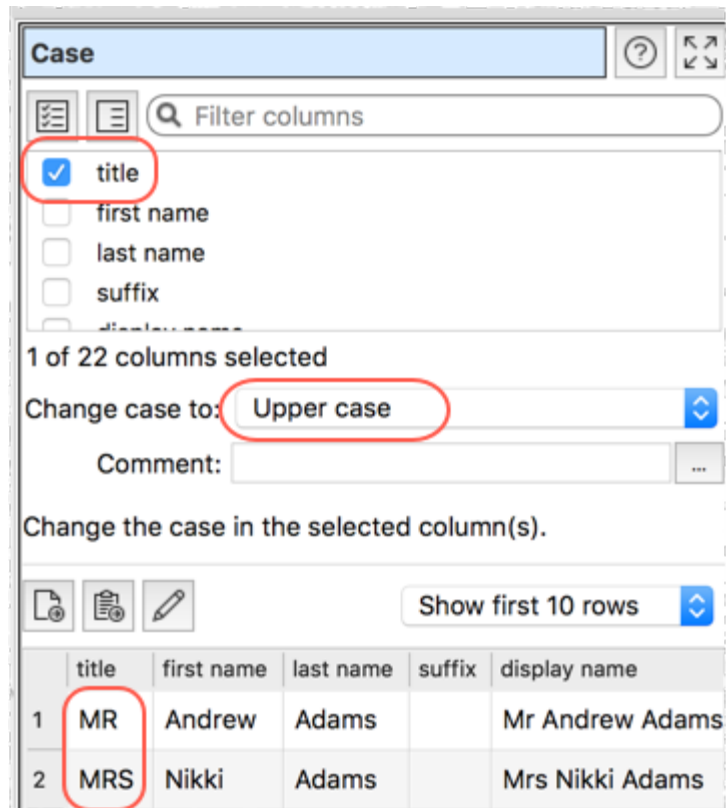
Case

?

Filter columns

title
first name
last name
suffix
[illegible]

1 of 22 columns selected

Change case to: Upper case

Comment: ...

Change the case in the selected column(s).

Show first 10 rows

| | title | first name | last name | suffix | display name |
|---|---|---|---|---|---|
| 1 | MR | Andrew | Adams | | Mr Andrew Adams |
| 2 | MRS | Nikki | Adams | | Mrs Nikki Adams |